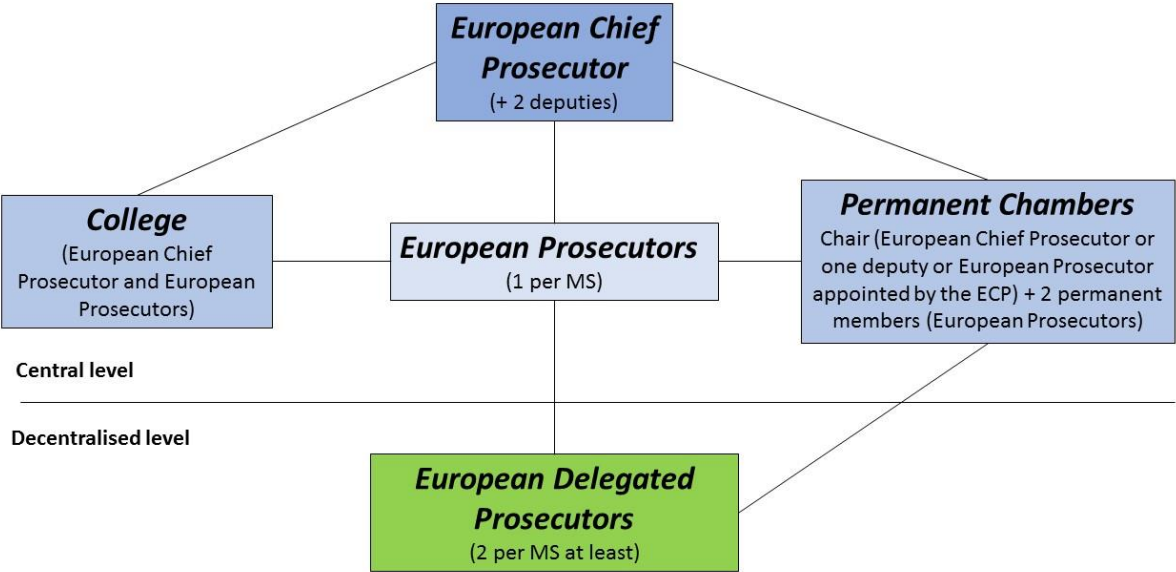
European Chief Prosecutor
(+ 2 deputies)

College
(European Chief Prosecutor and European Prosecutors)

European Prosecutors
(1 per MS)

Permanent Chambers
Chair (European Chief Prosecutor or one deputy or European Prosecutor appointed by the ECP) + 2 permanent members (European Prosecutors)

Central level

Decentralised level

European Delegated Prosecutors
(2 per MS at least)